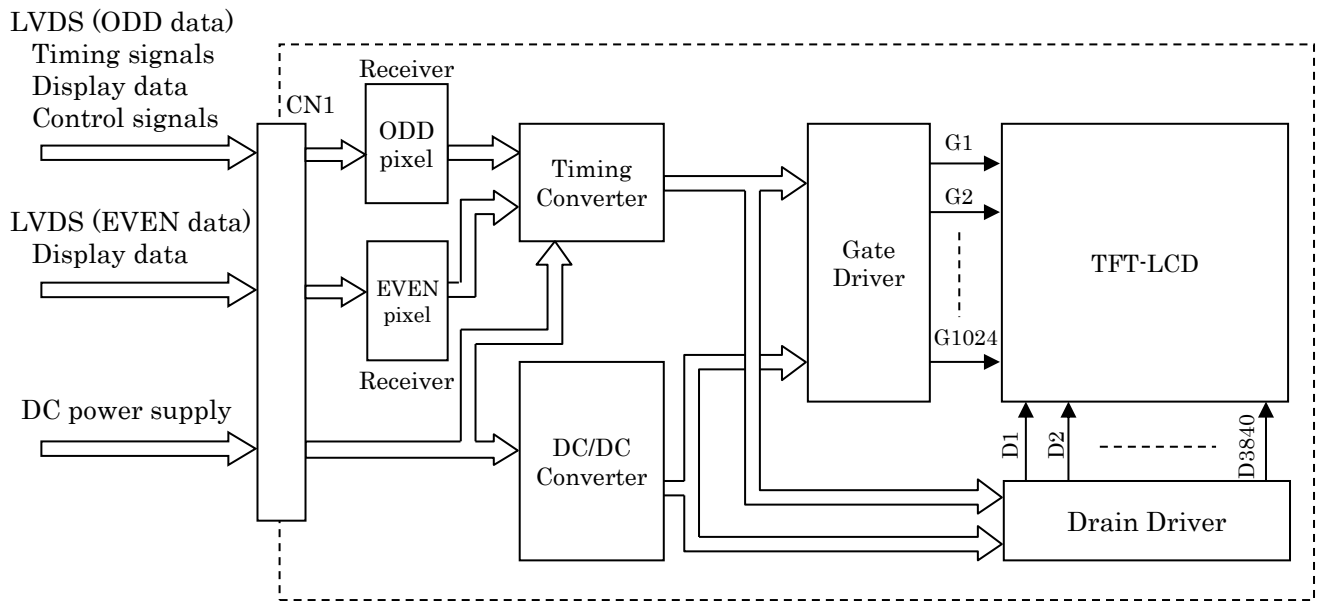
LVDS (ODD data)
Timing signals
Display data
Control signals

LVDS (EVEN data)
Display data

DC power supply

CN1

Receiver
ODD pixel

EVEN pixel
Receiver

Timing Converter

DC/DC Converter

Gate Driver

G1
G2
G1024

TFT-LCD

D1
D2
D3840

Drain Driver